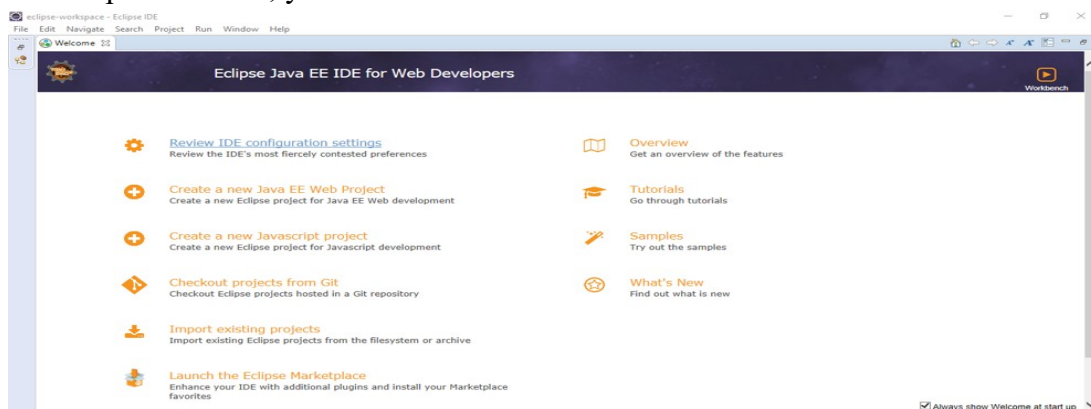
eclipse-workspace - Eclipse IDE
File Edit Navigate Search Project Run Window Help
Welcome

Eclipse Java EE IDE for Web Developers

Workbench

Review IDE configuration settings
Review the IDE's most fiercely contested preferences

Create a new Java EE Web Project
Create a new Eclipse project for Java EE Web development

Create a new Javascript project
Create a new Eclipse project for Javascript development

Checkout projects from Git
Checkout Eclipse projects hosted in a Git repository

Import existing projects
Import existing Eclipse projects from the filesystem or archive

Launch the Eclipse Marketplace
Enhance your IDE with additional plugins and install your Marketplace favorites

Overview
Get an overview of the features

Tutorials
Go through tutorials

Samples
Try out the samples

What's New
Find out what is new

Always show Welcome at start up